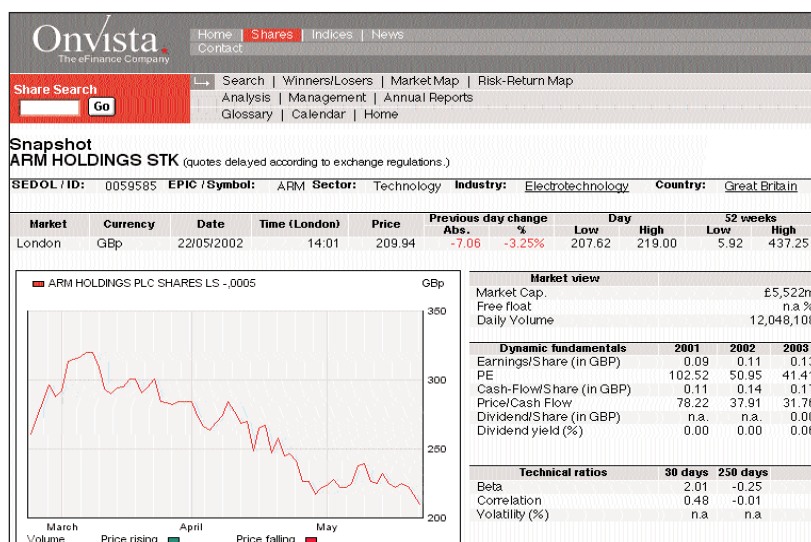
Onvista. The eFinance Company

Home | Shares | Indices | News
Contact

Share Search
Go

Search | Winners/Losers | Market Map | Risk-Return Map
Analysis | Management | Annual Reports
Glossary | Calendar | Home

Snapshot
ARM HOLDINGS STK (quotes delayed according to exchange regulations.)

SEDOL / ID: 0059585 EPIC / Symbol: ARM Sector: Technology Industry: Electrotechnology Country: Great Britain

| Market | Currency | Date | Time (London) | Price | Previous day change Abs. | % | Day Low | High | 52 weeks Low | High |
|---|---|---|---|---|---|---|---|---|---|---|
| London | GBp | 22/05/2002 | 14:01 | 209.94 | -7.06 | -3.25% | 207.62 | 219.00 | 5.92 | 437.25 |

ARM HOLDINGS PLC SHARES LS -,0005
GBp
350
300
250
200
March April May
Volume Price rising Price falling

| Market view | |
|---|---|
| Market Cap. | £5,522m |
| Free float | n.a % |
| Daily Volume | 12,048,10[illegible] |

| Dynamic fundamentals | 2001 | 2002 | 2003 |
|---|---|---|---|
| Earnings/Share (in GBP) | 0.09 | 0.11 | 0.1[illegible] |
| PE | 102.52 | 50.95 | 41.1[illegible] |
| Cash-Flow/Share (in GBP) | 0.11 | 0.14 | 0.1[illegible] |
| Price/Cash Flow | 78.22 | 37.91 | 31.7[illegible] |
| Dividend/Share (in GBP) | n.a. | n.a. | 0.0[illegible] |
| Dividend yield (%) | 0.00 | 0.00 | 0.0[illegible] |

| Technical ratios | 30 days | 250 days |
|---|---|---|
| Beta | 2.01 | -0.25 |
| Correlation | 0.48 | -0.01 |
| Volatility (%) | n.a | n.a |